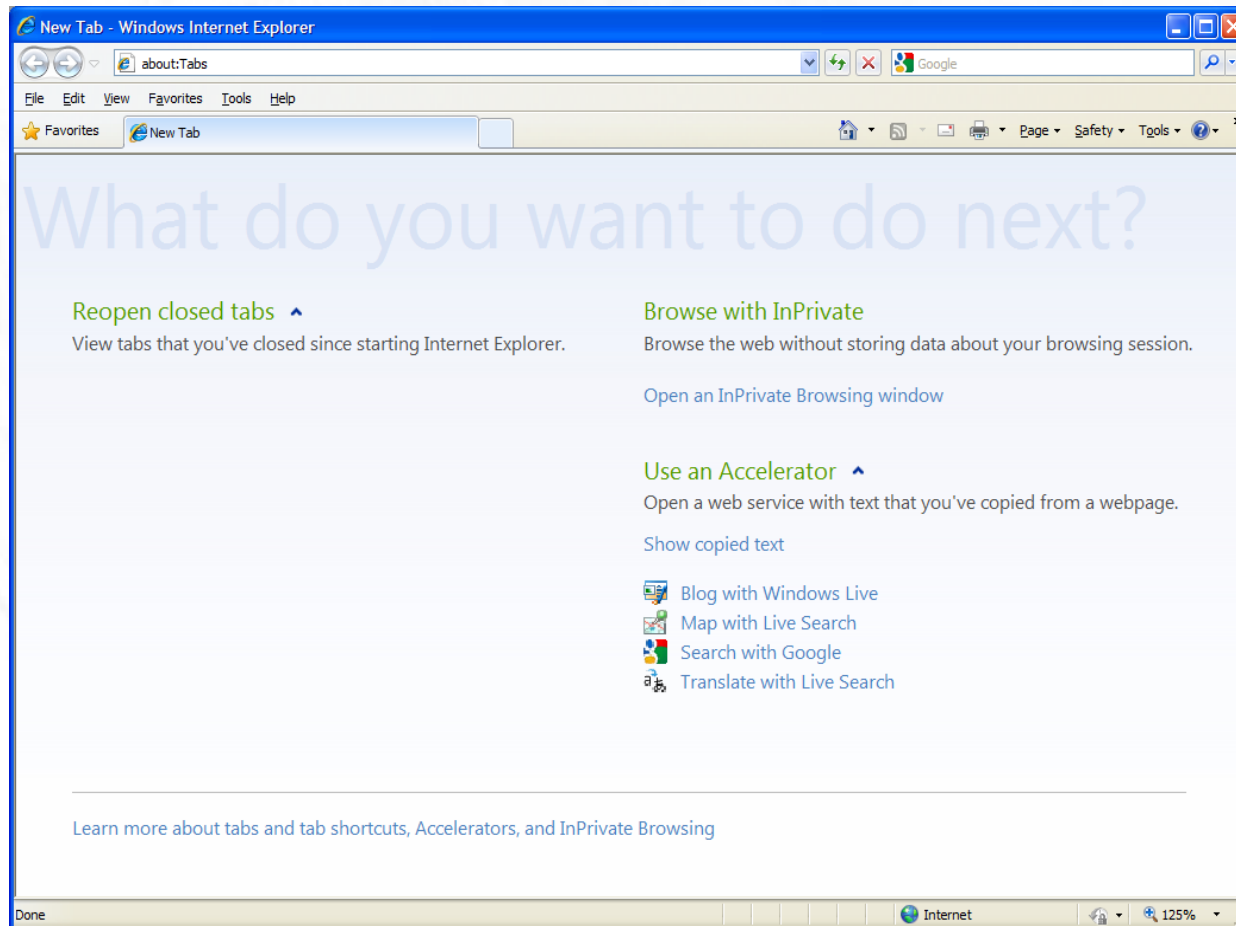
New Tab - Windows Internet Explorer

about:Tabs

Google

File Edit View Favorites Tools Help

Favorites

New Tab

Page ▾ Safety ▾ Tools ▾

What do you want to do next?

Reopen closed tabs

View tabs that you've closed since starting Internet Explorer.

Browse with InPrivate

Browse the web without storing data about your browsing session.

Open an InPrivate Browsing window

Use an Accelerator

Open a web service with text that you've copied from a webpage.

Show copied text

Blog with Windows Live

Map with Live Search

Search with Google

Translate with Live Search

Learn more about tabs and tab shortcuts, Accelerators, and InPrivate Browsing

Done

Internet

125%